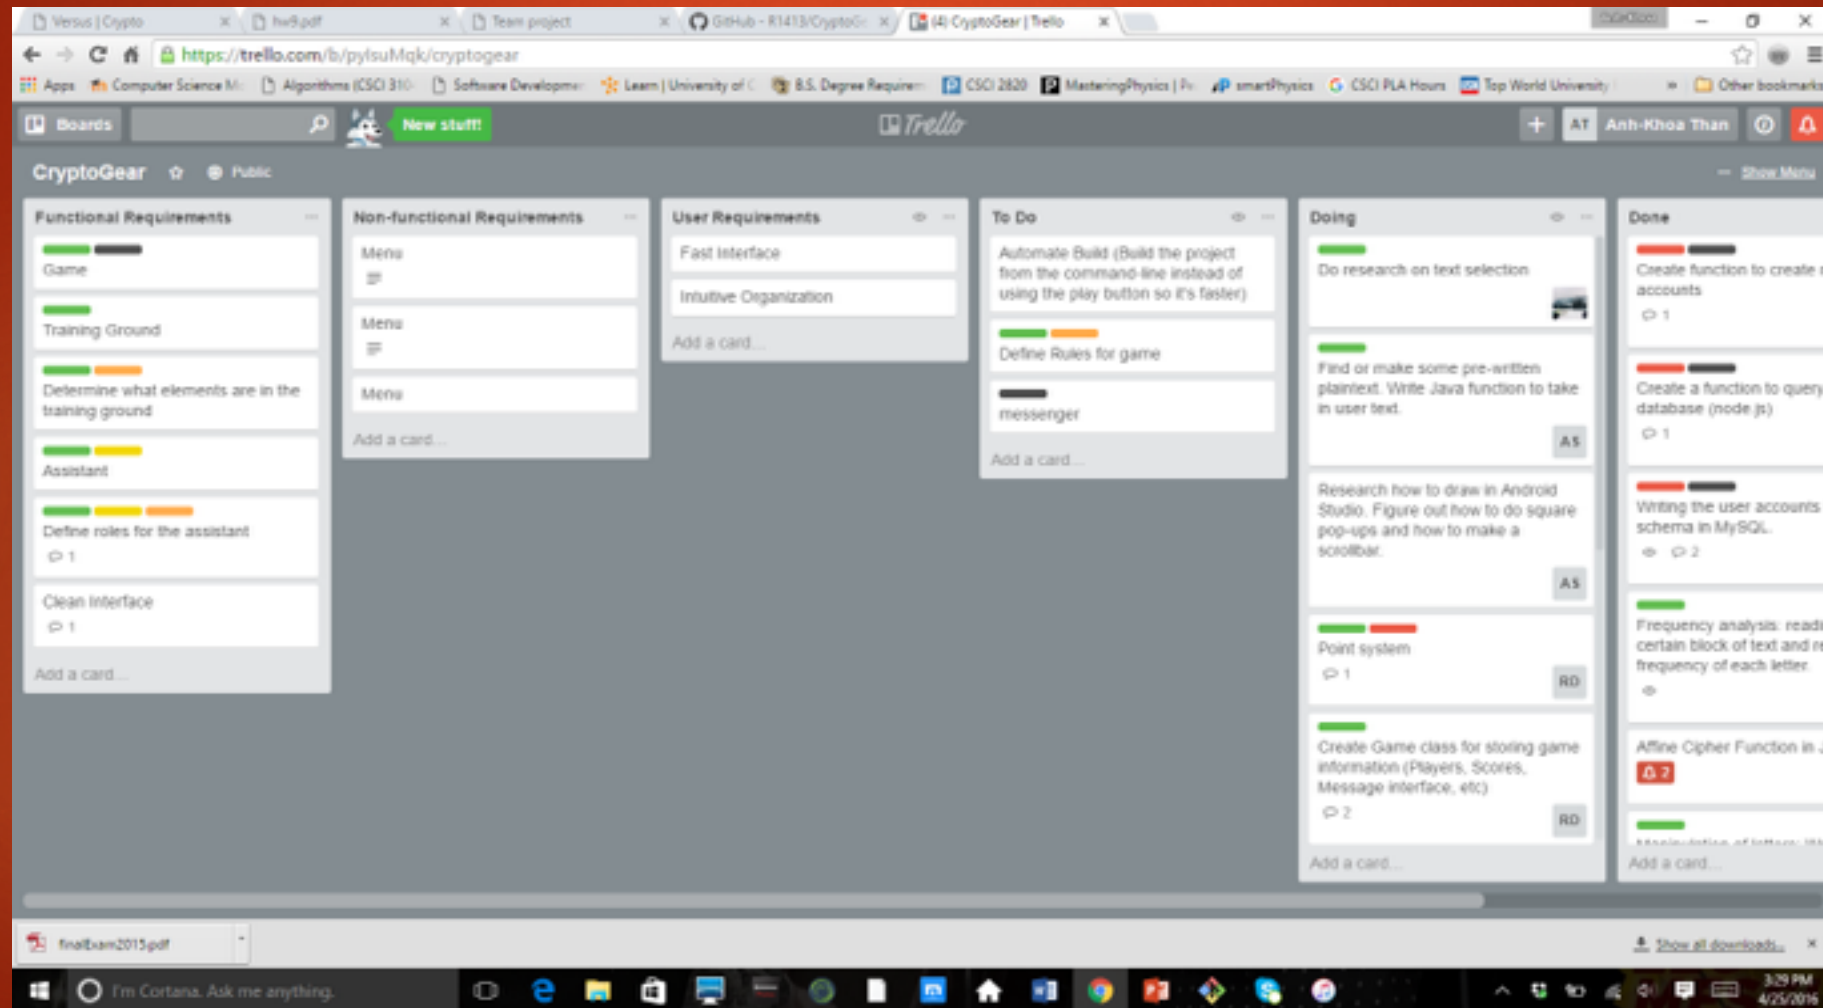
Versus | Crypto
hw9.pdf
Team project
GitHub - R1413/CryptoG
(4) CryptoGear | Trello
https://trello.com/b/pylsuMqk/cryptogear
Apps Computer Science M Algorithms (CSCI 310 Software Developme Learn | University of B.S. Degree Require CSCI 2820 MasteringPhysics | smartPhysics CSCI PLA Hours Top World University Other bookmarks
Boards New stuff! Trello AT Anh-Khoa Than
CryptoGear Public Show Menu

Functional Requirements
Game
Training Ground
Determine what elements are in the training ground
Assistant
Define roles for the assistant
1
Clean Interface
1
Add a card...

Non-functional Requirements
Menu
Menu
Menu
Add a card...

User Requirements
Fast Interface
Intuitive Organization
Add a card...

To Do
Automate Build (Build the project from the command-line instead of using the play button so it's faster)
Define Rules for game
messenger
Add a card...

Doing
Do research on text selection
Find or make some pre-written plaintext. Write Java function to take in user text.
AS
Research how to draw in Android Studio. Figure out how to do square pop-ups and how to make a scrollbar.
AS
Point system
1
RD
Create Game class for storing game information (Players, Scores, Message interface, etc)
2
RD
Add a card...

Done
Create function to create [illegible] accounts
1
Create a function to query database (node js)
1
Writing the user accounts schema in MySQL.
2
Frequency analysis: read certain block of text and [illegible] frequency of each letter.
Affine Cipher Function in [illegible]
2
Add a card...

finalExam2015.pdf
Show all downloads...
I'm Cortana. Ask me anything.
3:29 PM
4/25/2016